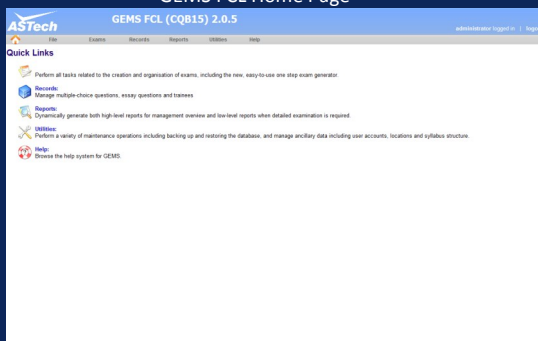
GEMS FCL Home Page

ASTech GEMS FCL (CQB15) 2.0.5

administrator logged in | logo

File Exams Records Reports Utilities Help

Quick Links

Perform all tasks related to the creation and organisation of exams, including the new, easy-to-use one step exam generator.

Records:
Manage multiple-choice questions, essay questions and trainees

Reports:
Dynamically generate both high-level reports for management overview and low-level reports when detailed examination is required.

Utilities:
Perform a variety of maintenance operations including backing up and restoring the database, and manage ancillary data including user accounts, locations and syllabus structure.

Help:
Browse the help system for GEMS.